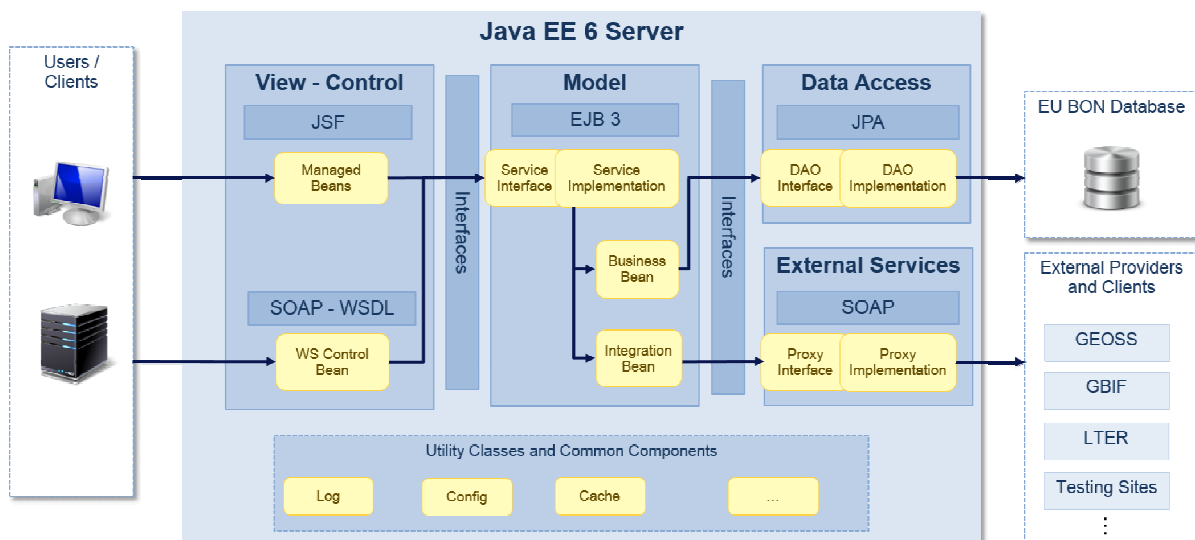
Users / Clients

Java EE 6 Server

View - Control

JSF

Managed Beans

SOAP - WSDL

WS Control Bean

Interfaces

Model

EJB 3

Service Interface

Service Implementation

Business Bean

Integration Bean

Interfaces

Data Access

JPA

DAO Interface

DAO Implementation

External Services

SOAP

Proxy Interface

Proxy Implementation

Utility Classes and Common Components

Log

Config

Cache

...

EU BON Database

External Providers and Clients

GEOSS

GBIF

LTER

Testing Sites

⋮